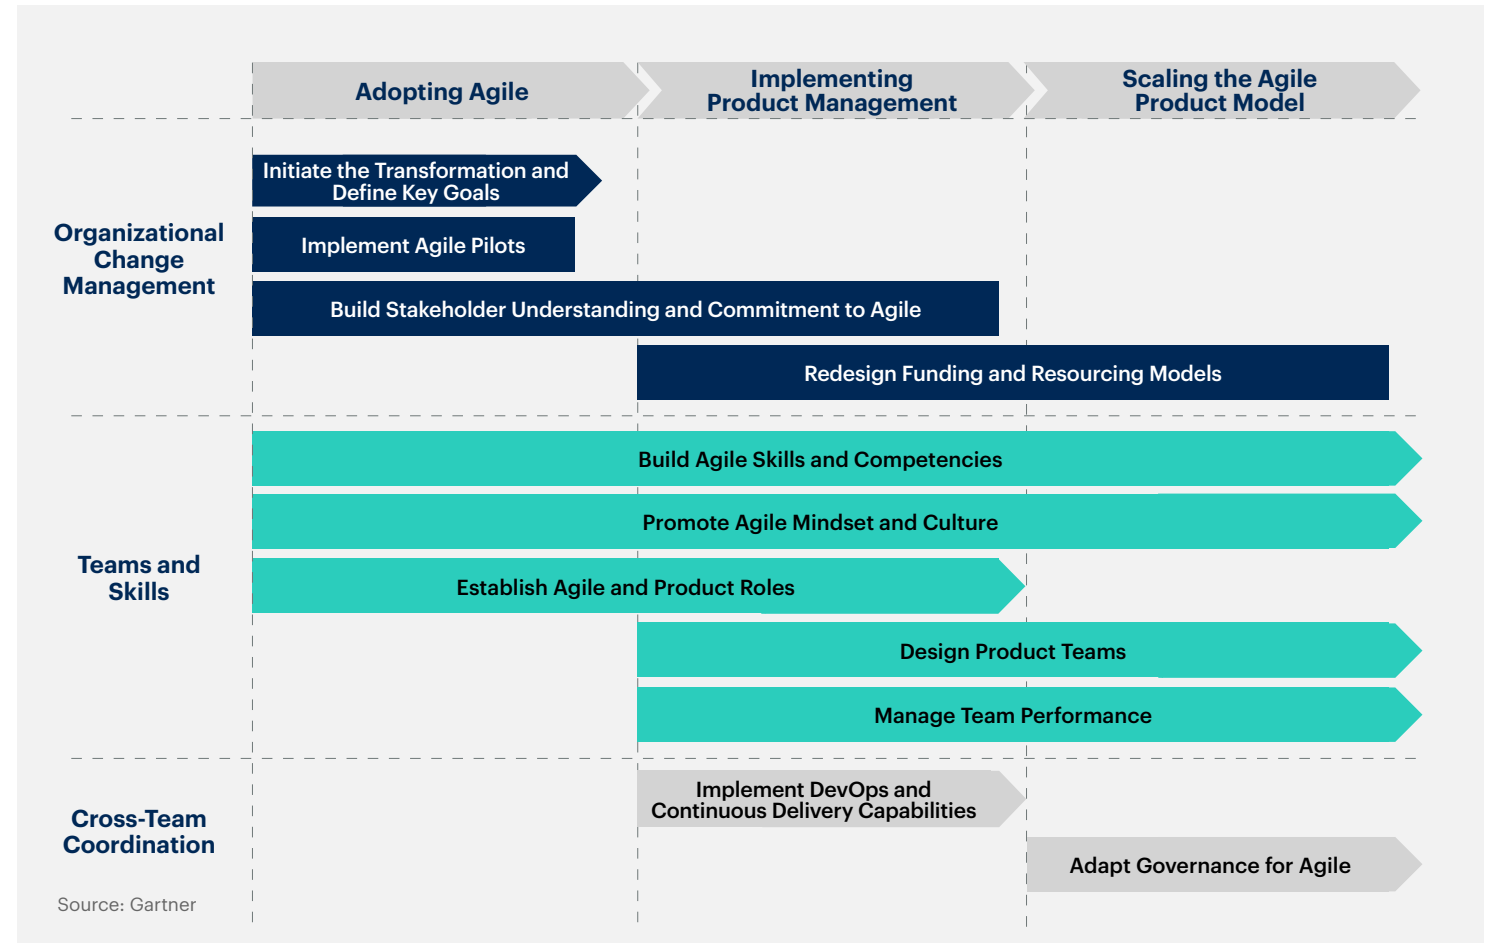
Adopting Agile

Implementing Product Management

Scaling the Agile Product Model

Organizational Change Management

Initiate the Transformation and Define Key Goals

Implement Agile Pilots

Build Stakeholder Understanding and Commitment to Agile

Redesign Funding and Resourcing Models

Teams and Skills

Build Agile Skills and Competencies

Promote Agile Mindset and Culture

Establish Agile and Product Roles

Design Product Teams

Manage Team Performance

Cross-Team Coordination

Implement DevOps and Continuous Delivery Capabilities

Adapt Governance for Agile

Source: Gartner